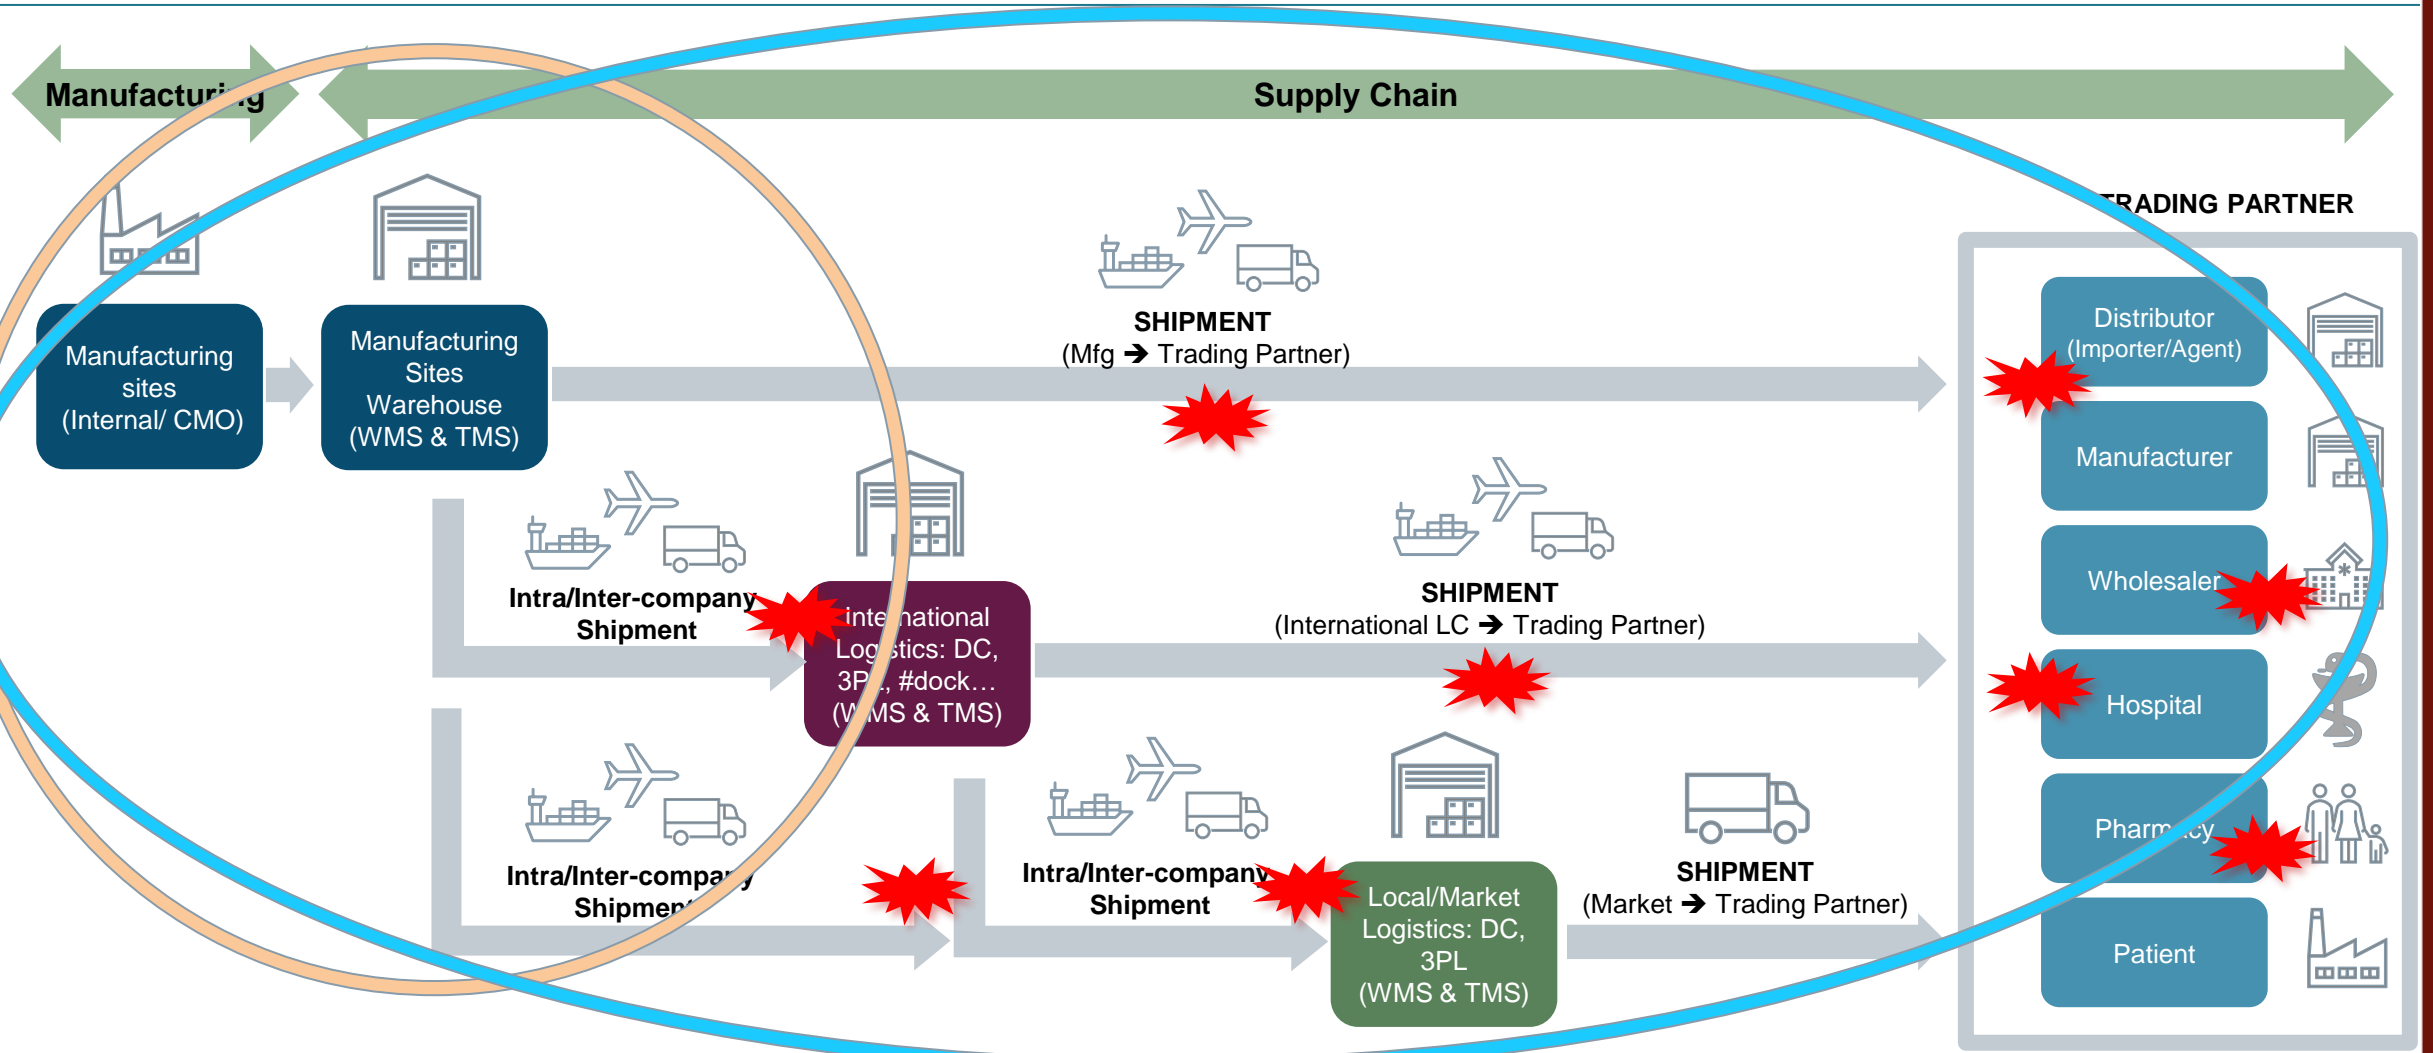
Manufacturing

Supply Chain

TRADING PARTNER

Manufacturing sites (Internal/ CMO)

Manufacturing Sites Warehouse (WMS & TMS)

SHIPMENT (Mfg ➔ Trading Partner)

Distributor (Importer/Agent)

Manufacturer

Wholesaler

Hospital

Pharmacy

Patient

Intra/Inter-company Shipment

International Logistics: DC, 3PL, #dock… (WMS & TMS)

SHIPMENT (International LC ➔ Trading Partner)

Intra/Inter-company Shipment

Intra/Inter-company Shipment

Local/Market Logistics: DC, 3PL (WMS & TMS)

SHIPMENT (Market ➔ Trading Partner)